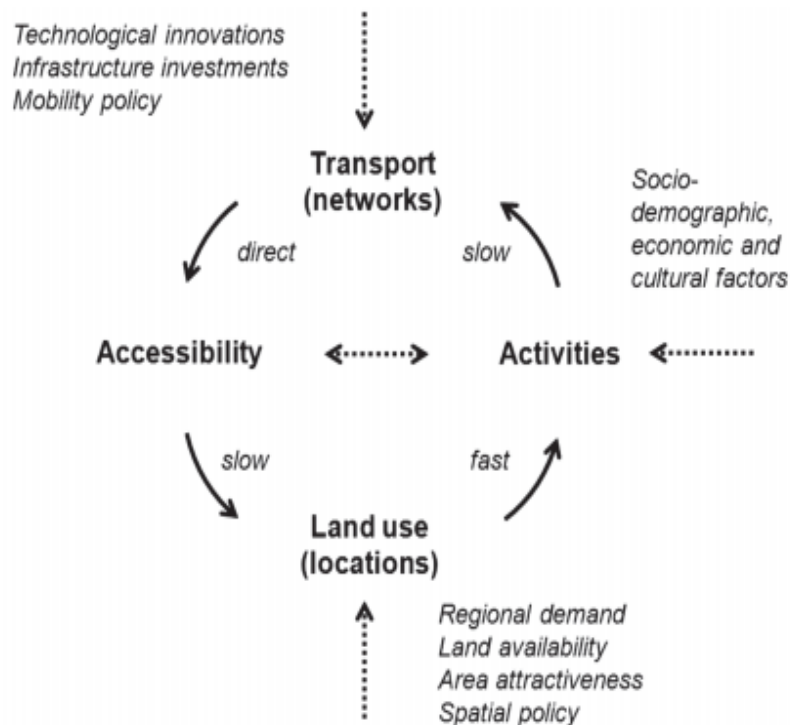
Technological innovations
Infrastructure investments
Mobility policy

Transport (networks)

Socio-demographic, economic and cultural factors

direct

slow

Accessibility

Activities

slow

fast

Land use (locations)

Regional demand
Land availability
Area attractiveness
Spatial policy